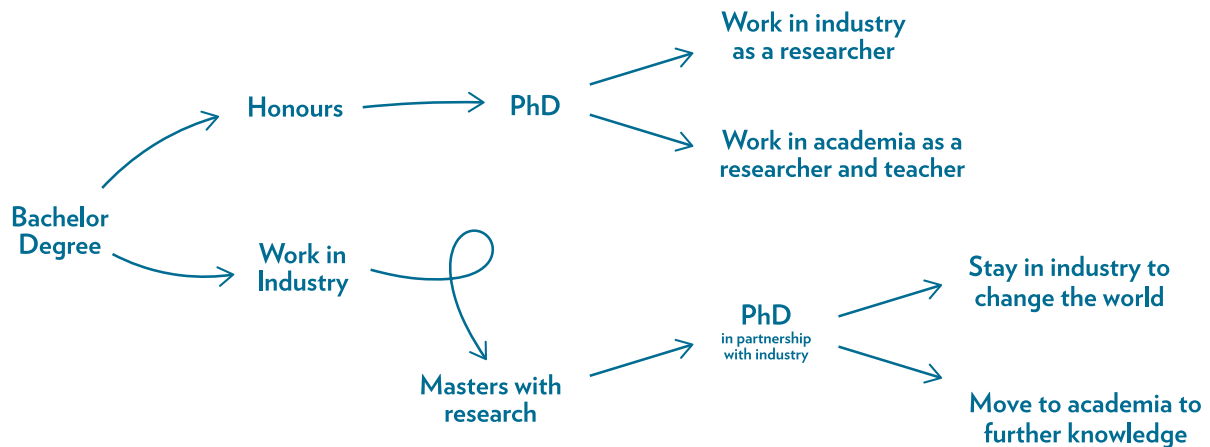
Work in industry as a researcher

Honours

PhD

Work in academia as a researcher and teacher

Bachelor Degree

Work in Industry

Stay in industry to change the world

PhD
in partnership with industry

Masters with research

Move to academia to further knowledge